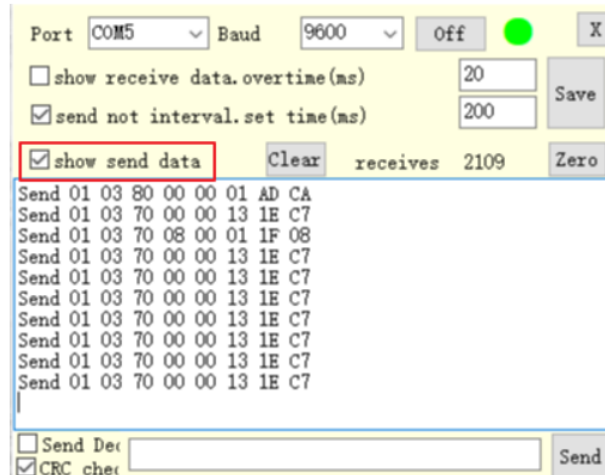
Port COM5 Baud 9600 Off X

☐ show receive data. overtime(ms) 20

☑ send not interval. set time(ms) 200 Save

☑ show send data Clear receives 2109 Zero

Send 01 03 80 00 00 01 AD CA
Send 01 03 70 00 00 13 1E C7
Send 01 03 70 08 00 01 1F 08
Send 01 03 70 00 00 13 1E C7
Send 01 03 70 00 00 13 1E C7
Send 01 03 70 00 00 13 1E C7
Send 01 03 70 00 00 13 1E C7
Send 01 03 70 00 00 13 1E C7
Send 01 03 70 00 00 13 1E C7
Send 01 03 70 00 00 13 1E C7

☐ Send De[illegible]
☑ CRC che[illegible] Send